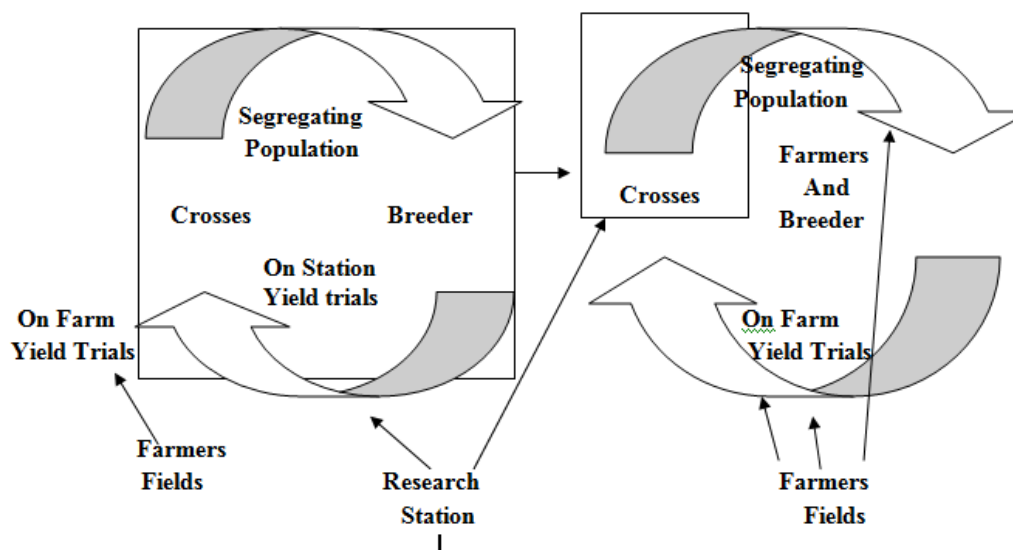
Segregating Population

Crosses

Breeder

On Station Yield trials

On Farm Yield Trials

Farmers Fields

Research Station

Crosses

Segregating Population

Farmers And Breeder

On Farm Yield Trials

Farmers Fields